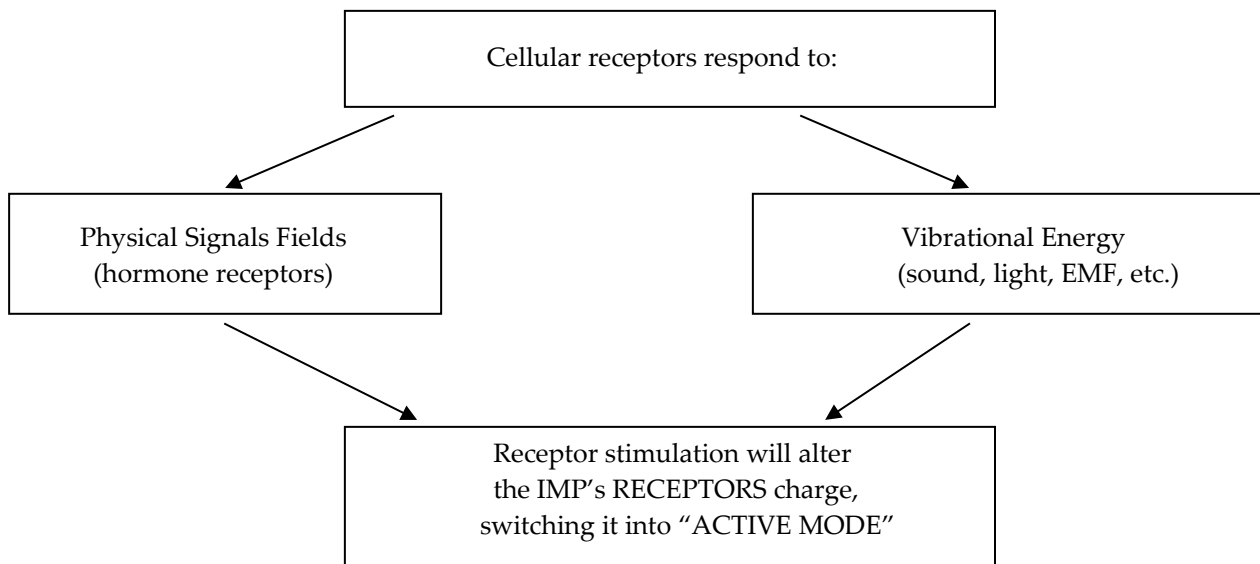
Cellular receptors respond to:

Physical Signals Fields
(hormone receptors)

Vibrational Energy
(sound, light, EMF, etc.)

Receptor stimulation will alter the IMP’s RECEPTORS charge, switching it into “ACTIVE MODE”